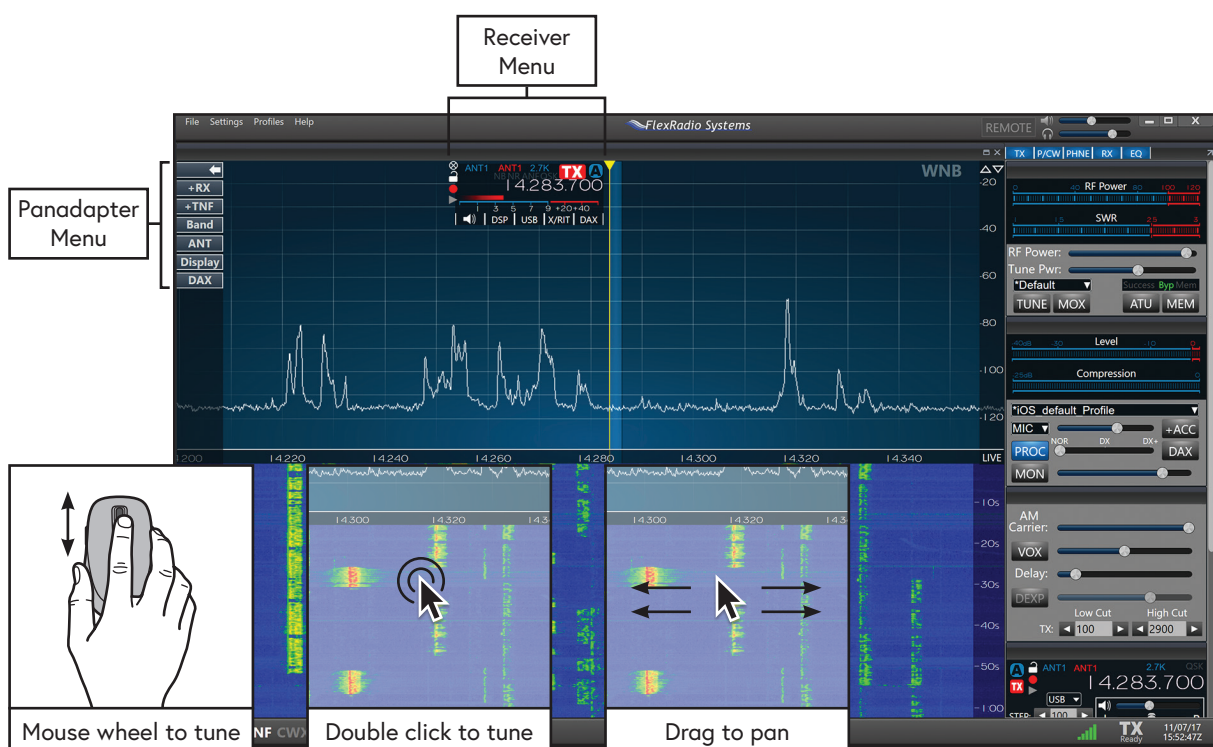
Receiver Menu

Panadapter Menu

File Settings Profiles Help

FlexRadio Systems

REMOTE

+RX
+TNF
Band
ANT
Display
DAX

ANT1 ANT1 2.7K
TX A
14.283.700
1 3 5 7 9 +20 +40
DSP USB X/RIT DAX

WNB

-20
-40
-60
-80
-100
-120

14.200 14.220 14.240 14.260 14.280 14.300 14.320 14.340 LIVE

-10s
-20s
-30s
-40s
-50s
-100

TX P/CW PHNE RX EQ

RF Power
0 40 80 100 120
SWR
1 1.5 2.5 3
RF Power:
Tune Pwr:
*Default
Success Byp Mem
TUNE MOX ATU MEM

Level
-40dB -30 -20 -10 0
Compression
-25dB 0

*iOS_default_Profile
MIC +ACC
NOR DX DX+
PROC DAX
MON

AM Carrier:
VOX
Delay:
DEXP
Low Cut High Cut
TX: 100 2900

A ANT1 ANT1 2.7K QSK
TX
14.283.700
USB
STEP: 100

14.300 14.320 14.3
14.300 14.320 14.3

Mouse wheel to tune
NF CWX
Double click to tune
Drag to pan

TX Ready
11/07/17 15:52:47Z